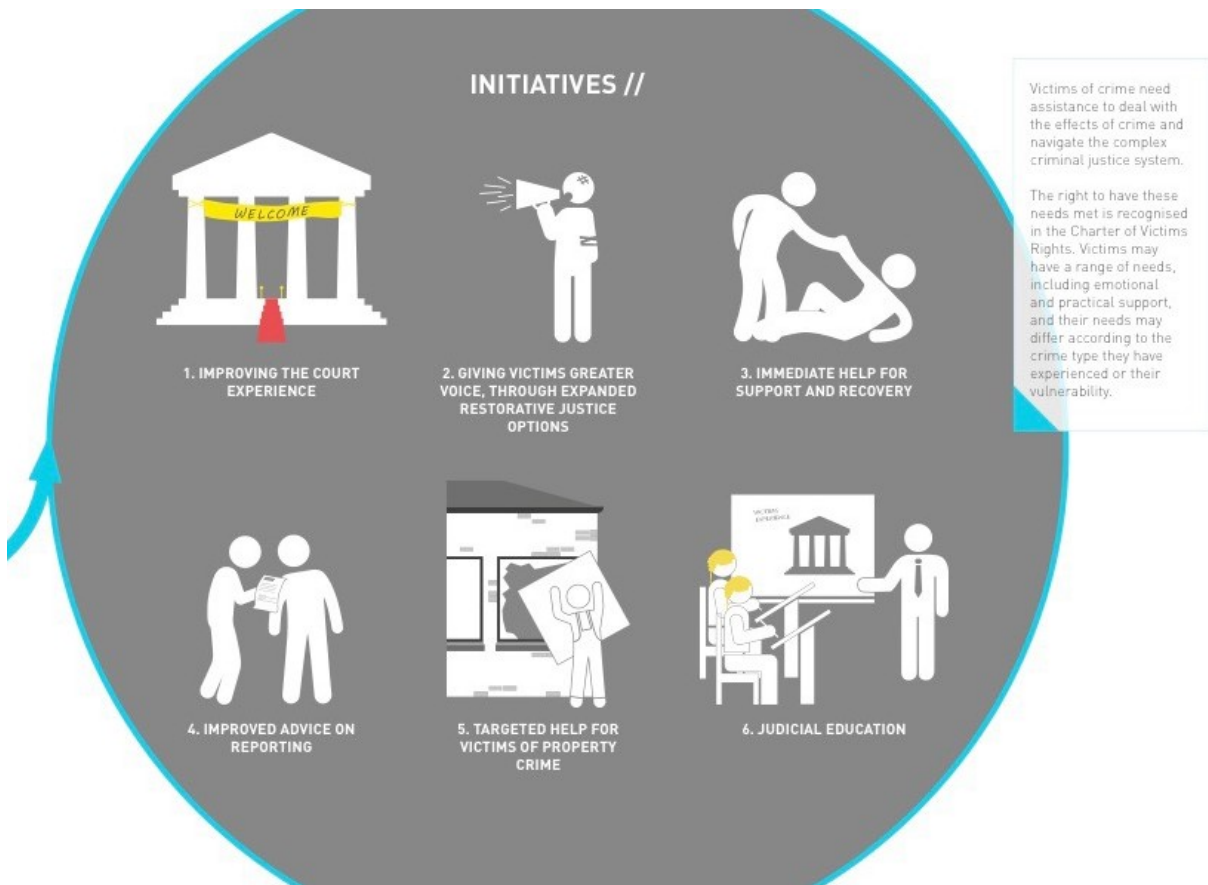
INITIATIVES //

WELCOME

1. IMPROVING THE COURT EXPERIENCE

2. GIVING VICTIMS GREATER VOICE, THROUGH EXPANDED RESTORATIVE JUSTICE OPTIONS

3. IMMEDIATE HELP FOR SUPPORT AND RECOVERY

VICTIMS EXPERIENCE

4. IMPROVED ADVICE ON REPORTING

5. TARGETED HELP FOR VICTIMS OF PROPERTY CRIME

6. JUDICIAL EDUCATION

Victims of crime need assistance to deal with the effects of crime and navigate the complex criminal justice system.

The right to have these needs met is recognised in the Charter of Victims Rights. Victims may have a range of needs, including emotional and practical support, and their needs may differ according to the crime type they have experienced or their vulnerability.